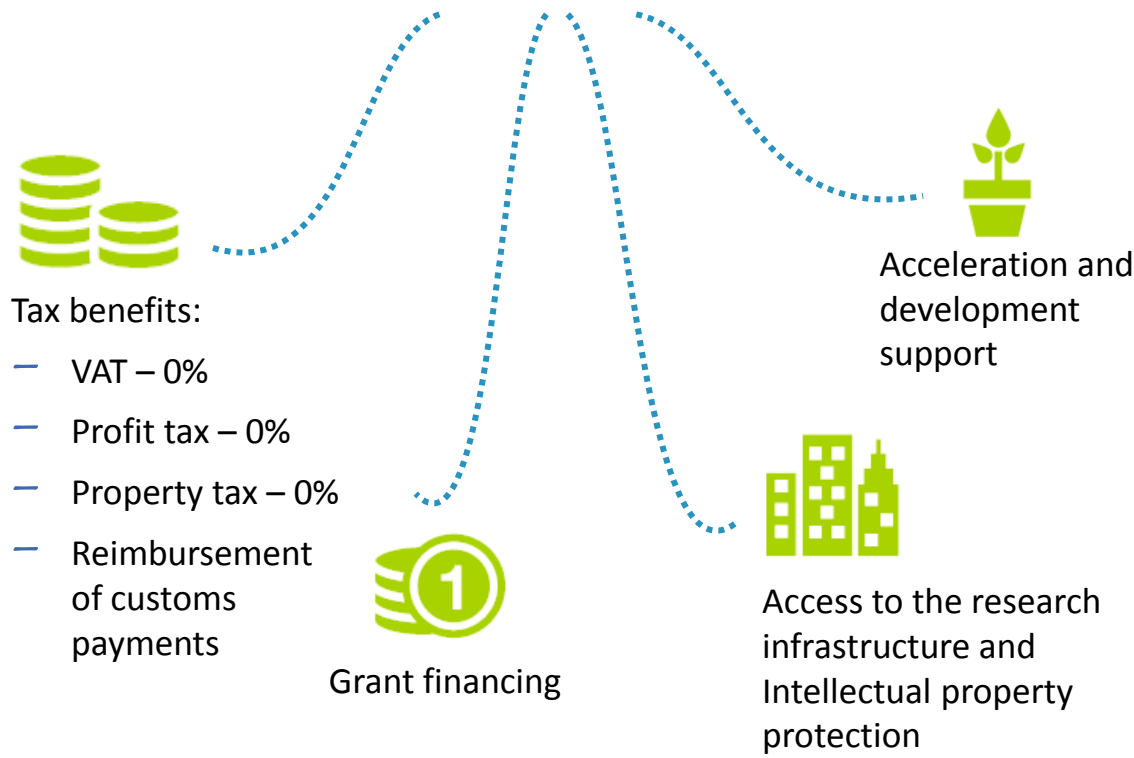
Tax benefits:

– VAT – 0%
– Profit tax – 0%
– Property tax – 0%
– Reimbursement of customs payments

1

Grant financing

Acceleration and development support

Access to the research infrastructure and Intellectual property protection